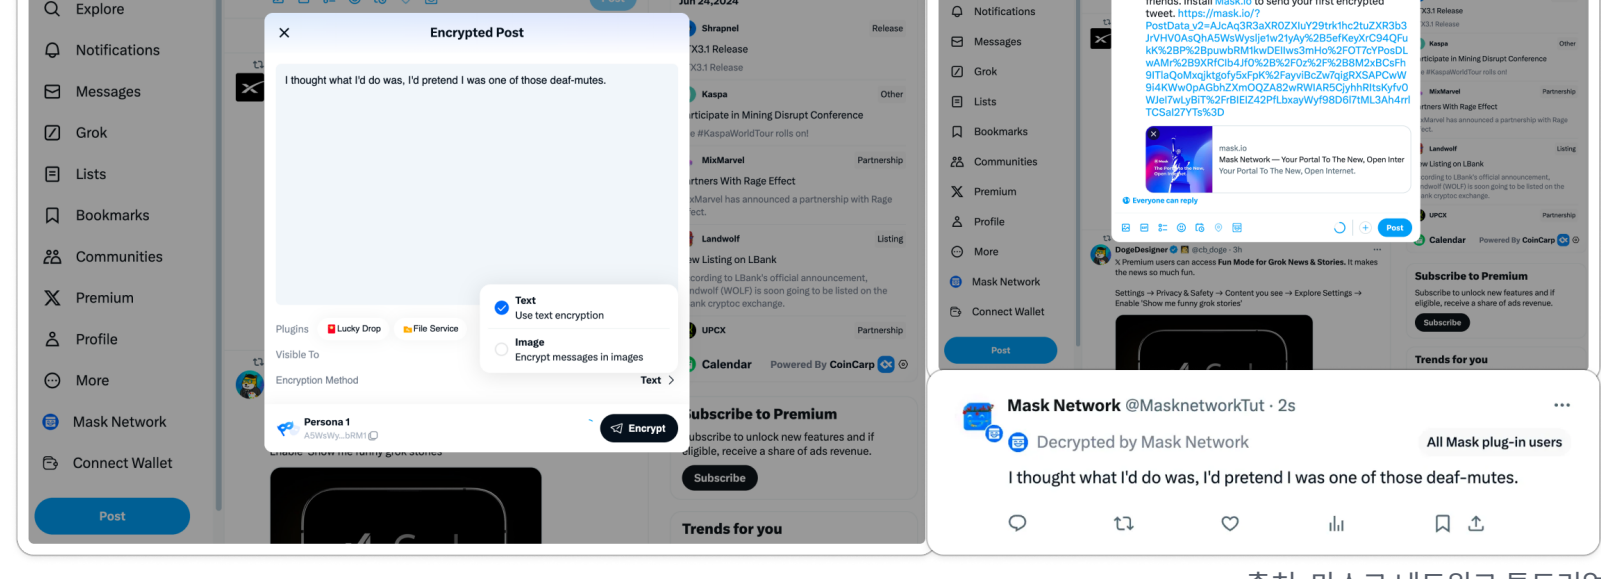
Explore
Notifications
Messages
Grok
Lists
Bookmarks
Communities
Premium
Profile
More
Mask Network
Connect Wallet
Post

Encrypted Post
I thought what I'd do was, I'd pretend I was one of those deaf-mutes.
Plugins Lucky Drop File Service
Visible To
Encryption Method Text
Text
Use text encryption
Image
Encrypt messages in images
Persona 1
A5WsWy...bRM1
Encrypt

Jun 24,2024
Shrapnel Release
X3.1 Release
X3.1 Release
Kaspa Other
rticipate in Mining Disrupt Conference
#KaspaWorldTour rolls on!
MixMarvel Partnership
rtners With Rage Effect
xMarvel has announced a partnership with Rage fect.
Landwolf Listing
ew Listing on LBank
cording to LBank's official announcement, ndwolf (WOLF) is soon going to be listed on the ank cryptoc exchange.
UPCX Partnership
Calendar Powered By CoinCarp
ubscribe to Premium
ubscribe to unlock new features and if eligible, receive a share of ads revenue.
Subscribe
Trends for you
Enable 'Show me funny grok stories'

Notifications
Messages
Grok
Lists
Bookmarks
Communities
Premium
Profile
More
Mask Network
Connect Wallet
Post

tweet. Install Mask.io to send your first encrypted tweet. https://mask.io/?PostData_v2=AJcAq3R3aXR0ZXluY29trk1hc2tuZXR3b3JrVHVOAsQhA5WsWysljew1y2lyAy%2B5efKeyXrC94QFukK%2BP%2BpuwbRM1kwDEllws3mHo%2FOT7cYPosDLwAMr%2B9XRfClb4Jf0%2B%2F0z%2F%2B8M2%2BCsFh9lTlaQoMxqjktgofy5xFpK%2FayviBcZw7qigRSAPCwW9i4KWw0pAGbhZXmOQZA82wRWIAR5CjyhhRItsKyfv0WJel7wLyBiT%2FrBIEIZ42PfLbxayWyf98D6l7tML3Ah4rrlTCSal27YTs%3D
mask.io
Mask Network — Your Portal To The New, Open Internet
Your Portal To The New, Open Internet.
Everyone can reply
Post
DogeDesigner @cb_doge · 3h
X Premium users can access Fun Mode for Grok News & Stories. It makes the news so much fun.
Settings → Privacy & Safety → Content you see → Explore Settings → Enable 'Show me funny grok stories'
Subscribe to Premium
Subscribe to unlock new features and if eligible, receive a share of ads revenue.
Subscribe
Trends for you

Mask Network @MasknetworkTut · 2s
Decrypted by Mask Network
All Mask plug-in users
I thought what I'd do was, I'd pretend I was one of those deaf-mutes.